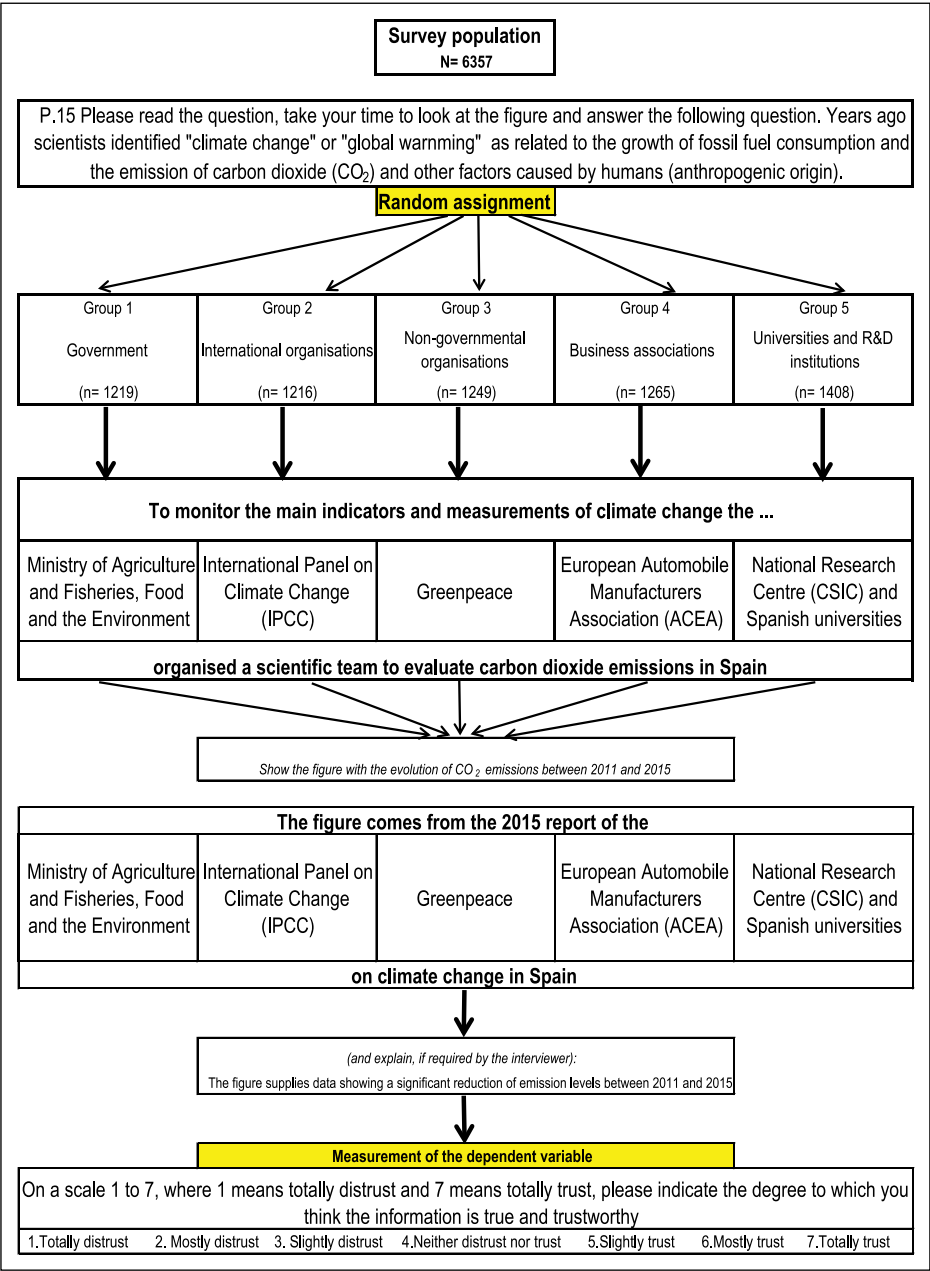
Survey population
N= 6357

P.15 Please read the question, take your time to look at the figure and answer the following question. Years ago scientists identified "climate change" or "global warmning" as related to the growth of fossil fuel consumption and the emission of carbon dioxide ($CO_2$) and other factors caused by humans (anthropogenic origin).

Random assignment

| Group 1 | Group 2 | Group 3 | Group 4 | Group 5 |
|---|---|---|---|---|
| Government | International organisations | Non-governmental organisations | Business associations | Universities and R&D institutions |
| (n= 1219) | (n= 1216) | (n= 1249) | (n= 1265) | (n= 1408) |

To monitor the main indicators and measurements of climate change the ...

| Ministry of Agriculture and Fisheries, Food and the Environment | International Panel on Climate Change (IPCC) | Greenpeace | European Automobile Manufacturers Association (ACEA) | National Research Centre (CSIC) and Spanish universities |
|---|---|---|---|---|

organised a scientific team to evaluate carbon dioxide emissions in Spain

Show the figure with the evolution of $CO_2$ emissions between 2011 and 2015

The figure comes from the 2015 report of the

| Ministry of Agriculture and Fisheries, Food and the Environment | International Panel on Climate Change (IPCC) | Greenpeace | European Automobile Manufacturers Association (ACEA) | National Research Centre (CSIC) and Spanish universities |
|---|---|---|---|---|

on climate change in Spain

(and explain, if required by the interviewer):
The figure supplies data showing a significant reduction of emission levels between 2011 and 2015

Measurement of the dependent variable

On a scale 1 to 7, where 1 means totally distrust and 7 means totally trust, please indicate the degree to which you think the information is true and trustworthy

1.Totally distrust 2. Mostly distrust 3. Slightly distrust 4.Neither distrust nor trust 5.Slightly trust 6.Mostly trust 7.Totally trust